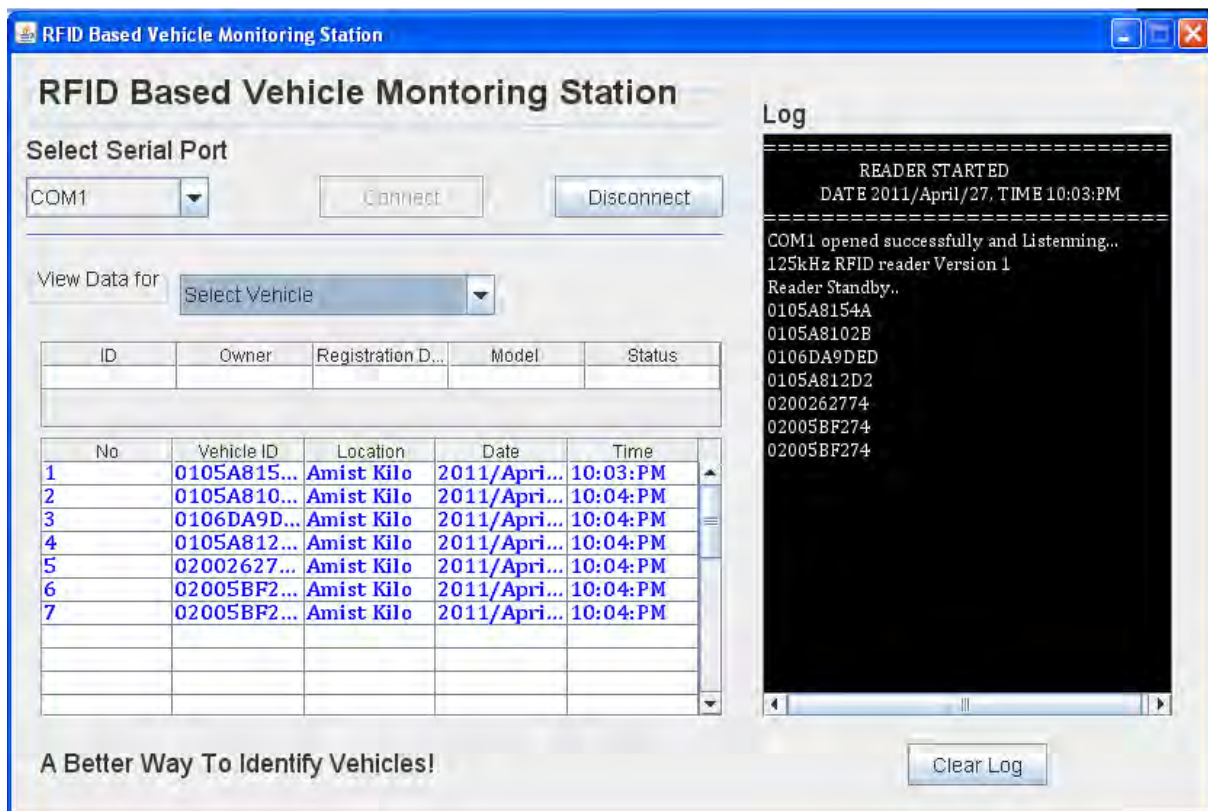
RFID Based Vehicle Monitoring Station

RFID Based Vehicle Montoring Station

Select Serial Port

COM1

Connect

Disconnect

View Data for

Select Vehicle

| ID | Owner | Registration D... | Model | Status |
|---|---|---|---|---|
| | | | | |

| No | Vehicle ID | Location | Date | Time |
|---|---|---|---|---|
| 1 | 0105A815... | Amist Kilo | 2011/Apri... | 10:03:PM |
| 2 | 0105A810... | Amist Kilo | 2011/Apri... | 10:04:PM |
| 3 | 0106DA9D... | Amist Kilo | 2011/Apri... | 10:04:PM |
| 4 | 0105A812... | Amist Kilo | 2011/Apri... | 10:04:PM |
| 5 | 02002627... | Amist Kilo | 2011/Apri... | 10:04:PM |
| 6 | 02005BF2... | Amist Kilo | 2011/Apri... | 10:04:PM |
| 7 | 02005BF2... | Amist Kilo | 2011/Apri... | 10:04:PM |

A Better Way To Identify Vehicles!

Log

==============================
READER STARTED
DATE 2011/April/27, TIME 10:03:PM
==============================
COM1 opened successfully and Listenning...
125kHz RFID reader Version 1
Reader Standby..
0105A8154A
0105A8102B
0106DA9DED
0105A812D2
0200262774
02005BF274
02005BF274

Clear Log